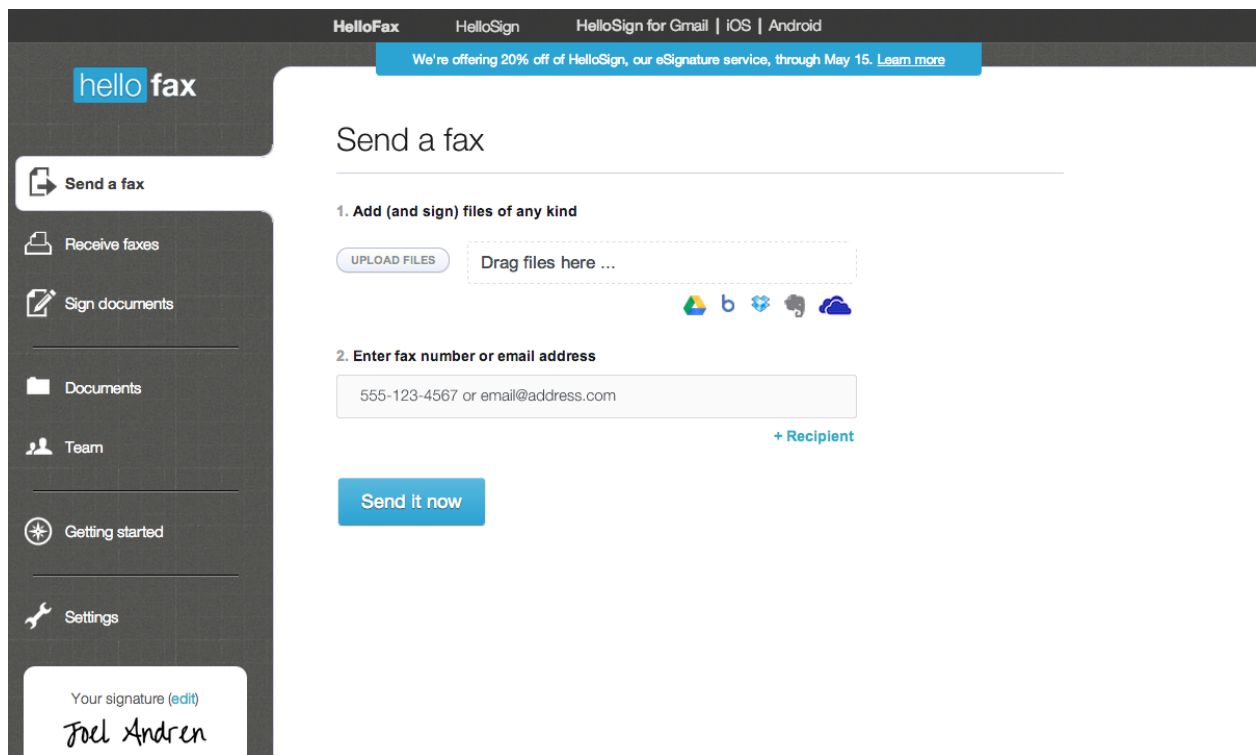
HelloFax HelloSign HelloSign for Gmail | iOS | Android

We're offering 20% off of HelloSign, our eSignature service, through May 15. Learn more

hello fax

Send a fax

Receive faxes

Sign documents

Documents

Team

Getting started

Settings

Your signature (edit)

Joel Andren

Send a fax

1. Add (and sign) files of any kind

UPLOAD FILES

Drag files here ...

2. Enter fax number or email address

555-123-4567 or email@address.com

+ Recipient

Send it now